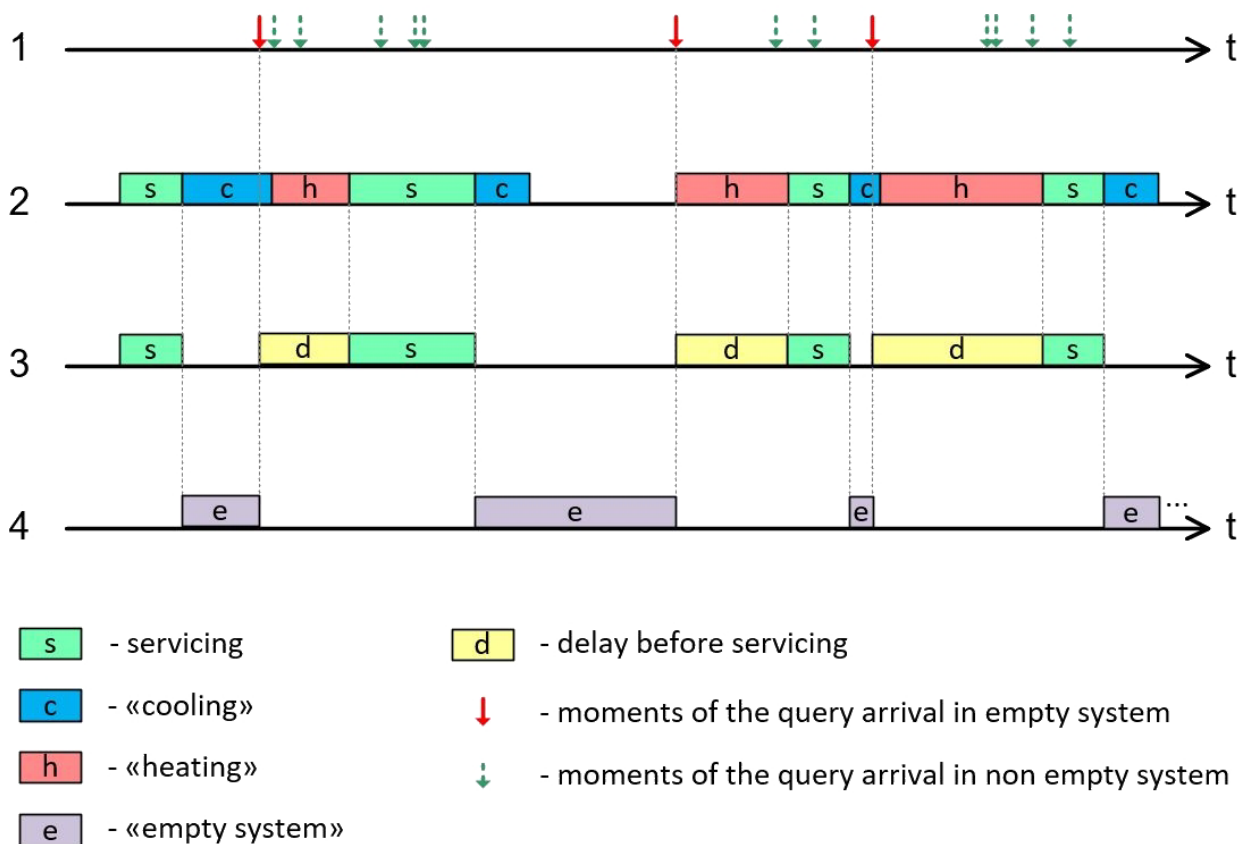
1 t

2 s c h s c h s c h s c t

3 s d s d s d s t

4 e e e e ... t

s - servicing
c - «cooling»
h - «heating»
e - «empty system»
d - delay before servicing
- moments of the query arrival in empty system
- moments of the query arrival in non empty system